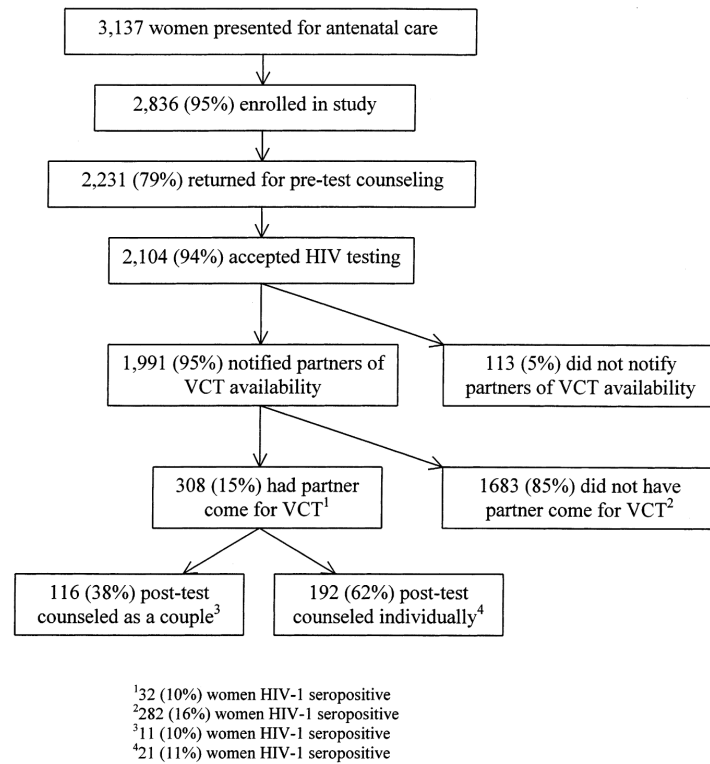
3,137 women presented for antenatal care

2,836 (95%) enrolled in study

2,231 (79%) returned for pre-test counseling

2,104 (94%) accepted HIV testing

1,991 (95%) notified partners of VCT availability

113 (5%) did not notify partners of VCT availability

308 (15%) had partner come for VCT$^1$

1683 (85%) did not have partner come for VCT$^2$

116 (38%) post-test counseled as a couple$^3$

192 (62%) post-test counseled individually$^4$

$^1$32 (10%) women HIV-1 seropositive
$^2$282 (16%) women HIV-1 seropositive
$^3$11 (10%) women HIV-1 seropositive
$^4$21 (11%) women HIV-1 seropositive